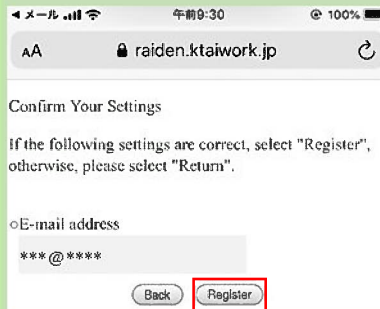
◀ メール 午前9:30 100%

AA raiden.ktaiwork.jp

Confirm Your Settings

If the following settings are correct, select "Register", otherwise, please select "Return".

○E-mail address

***@****

Back Register